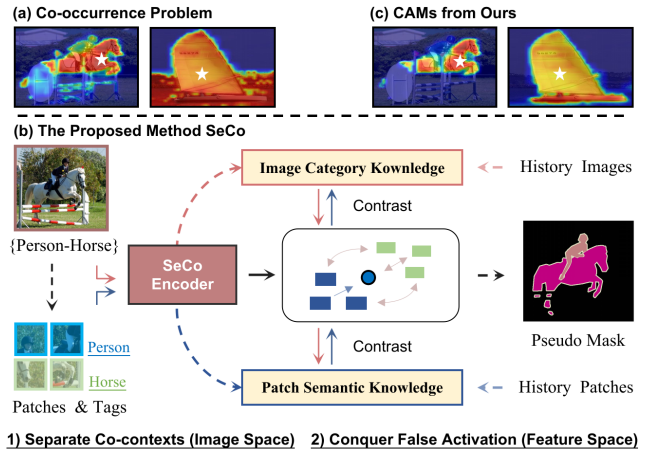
(a) Co-occurrence Problem

(c) CAMs from Ours

(b) The Proposed Method SeCo

{Person-Horse}

Image Category Kownledge

History Images

Contrast

SeCo Encoder

Pseudo Mask

Person

Horse

Contrast

Patch Semantic Knowledge

History Patches

Patches & Tags

1) Separate Co-contexts (Image Space)

2) Conquer False Activation (Feature Space)